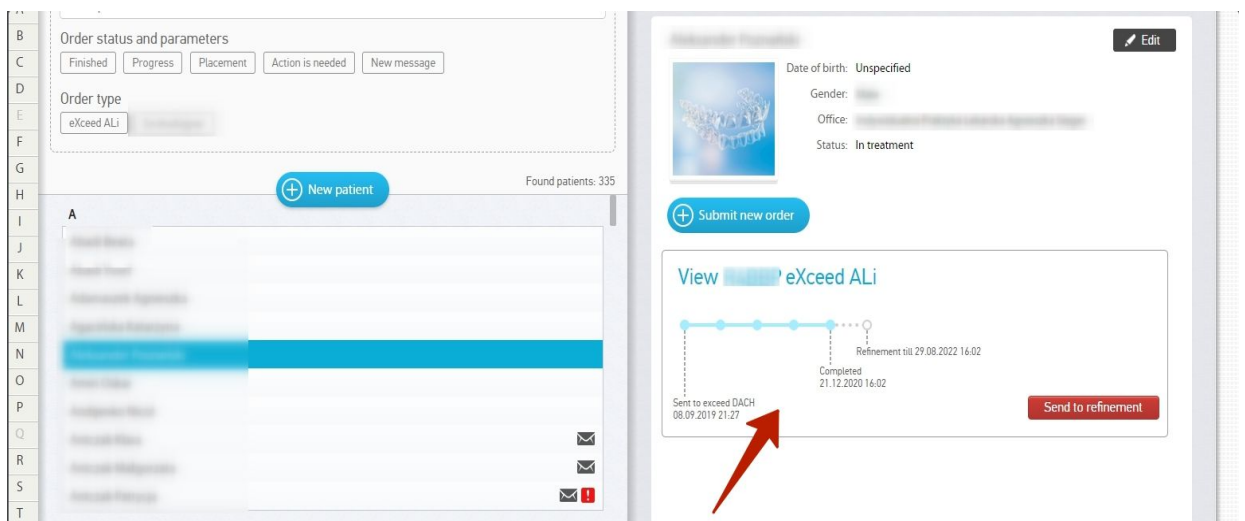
B
C
D
E
F
G
H
I
J
K
L
M
N
O
P
Q
R
S
T

Order status and parameters
Finished Progress Placement Action is needed New message

Order type
eXceed ALi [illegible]

New patient
Found patients: 335

A
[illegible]
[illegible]
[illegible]
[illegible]
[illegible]
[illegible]
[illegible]
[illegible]
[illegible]
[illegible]

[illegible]
Edit
Date of birth: Unspecified
Gender: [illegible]
Office: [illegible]
Status: In treatment

Submit new order

View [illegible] eXceed ALi

Refinement till 29.08.2022 16:02
Completed
21.12.2020 16:02
Sent to exceed DACH
08.09.2019 21:27
Send to refinement